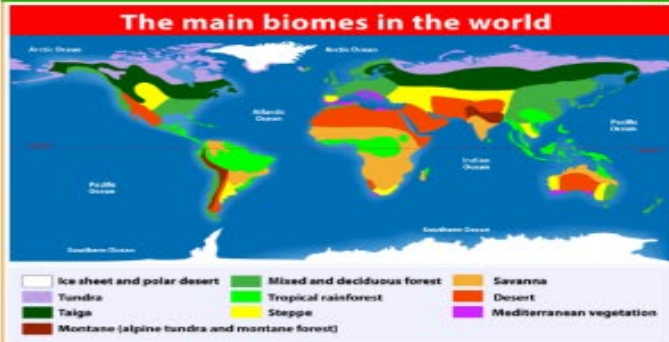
The main biomes in the world

Arctic Ocean

Arctic Ocean

Atlantic Ocean

Pacific Ocean

Pacific Ocean

Indian Ocean

Southern Ocean

Southern Ocean

Ice sheet and polar desert
Tundra
Taiga
Montane (alpine tundra and montane forest)
Mixed and deciduous forest
Tropical rainforest
Steppe
Savanna
Desert
Mediterranean vegetation